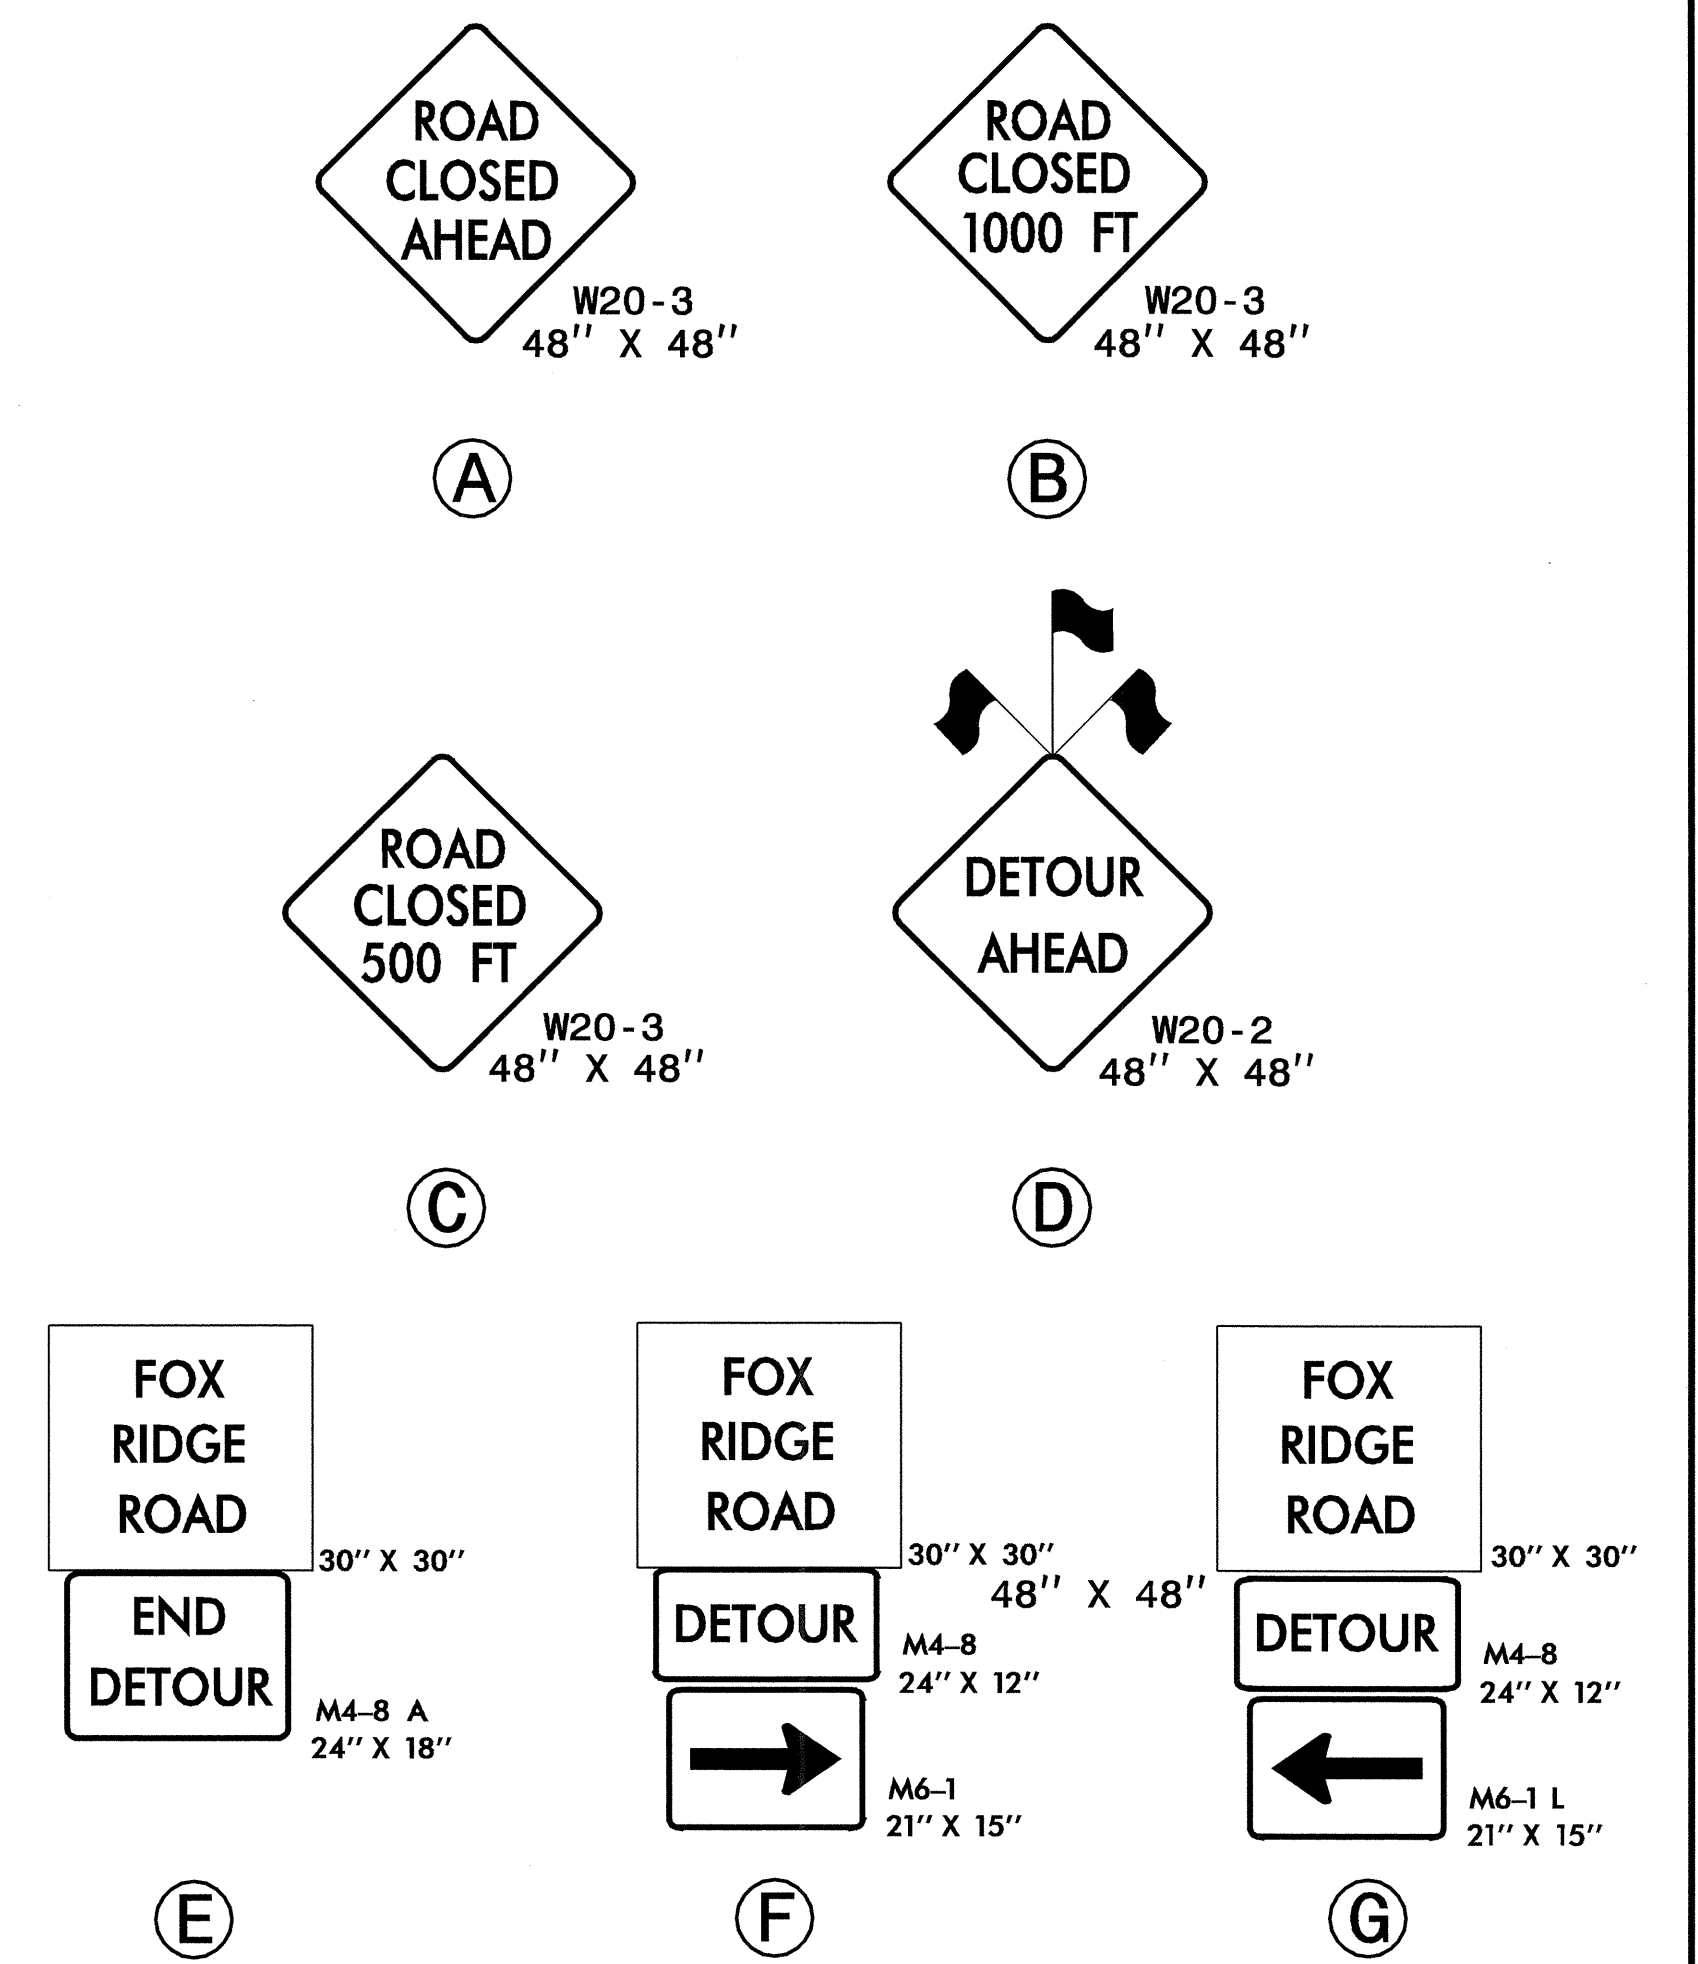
ROAD CLOSED AHEAD

W20-3
48″ X 48″

A

ROAD CLOSED 1000 FT

W20-3
48″ X 48″

B

ROAD CLOSED 500 FT

W20-3
48″ X 48″

C

DETOUR AHEAD

W20-2
48″ X 48″

D

FOX RIDGE ROAD

30″ X 30″

END DETOUR

M4–8 A
24″ X 18″

E

FOX RIDGE ROAD

30″ X 30″

48″ X 48″

DETOUR

M4–8
24″ X 12″

M6–1
21″ X 15″

F

FOX RIDGE ROAD

30″ X 30″

DETOUR

M4–8
24″ X 12″

M6–1 L
21″ X 15″

G